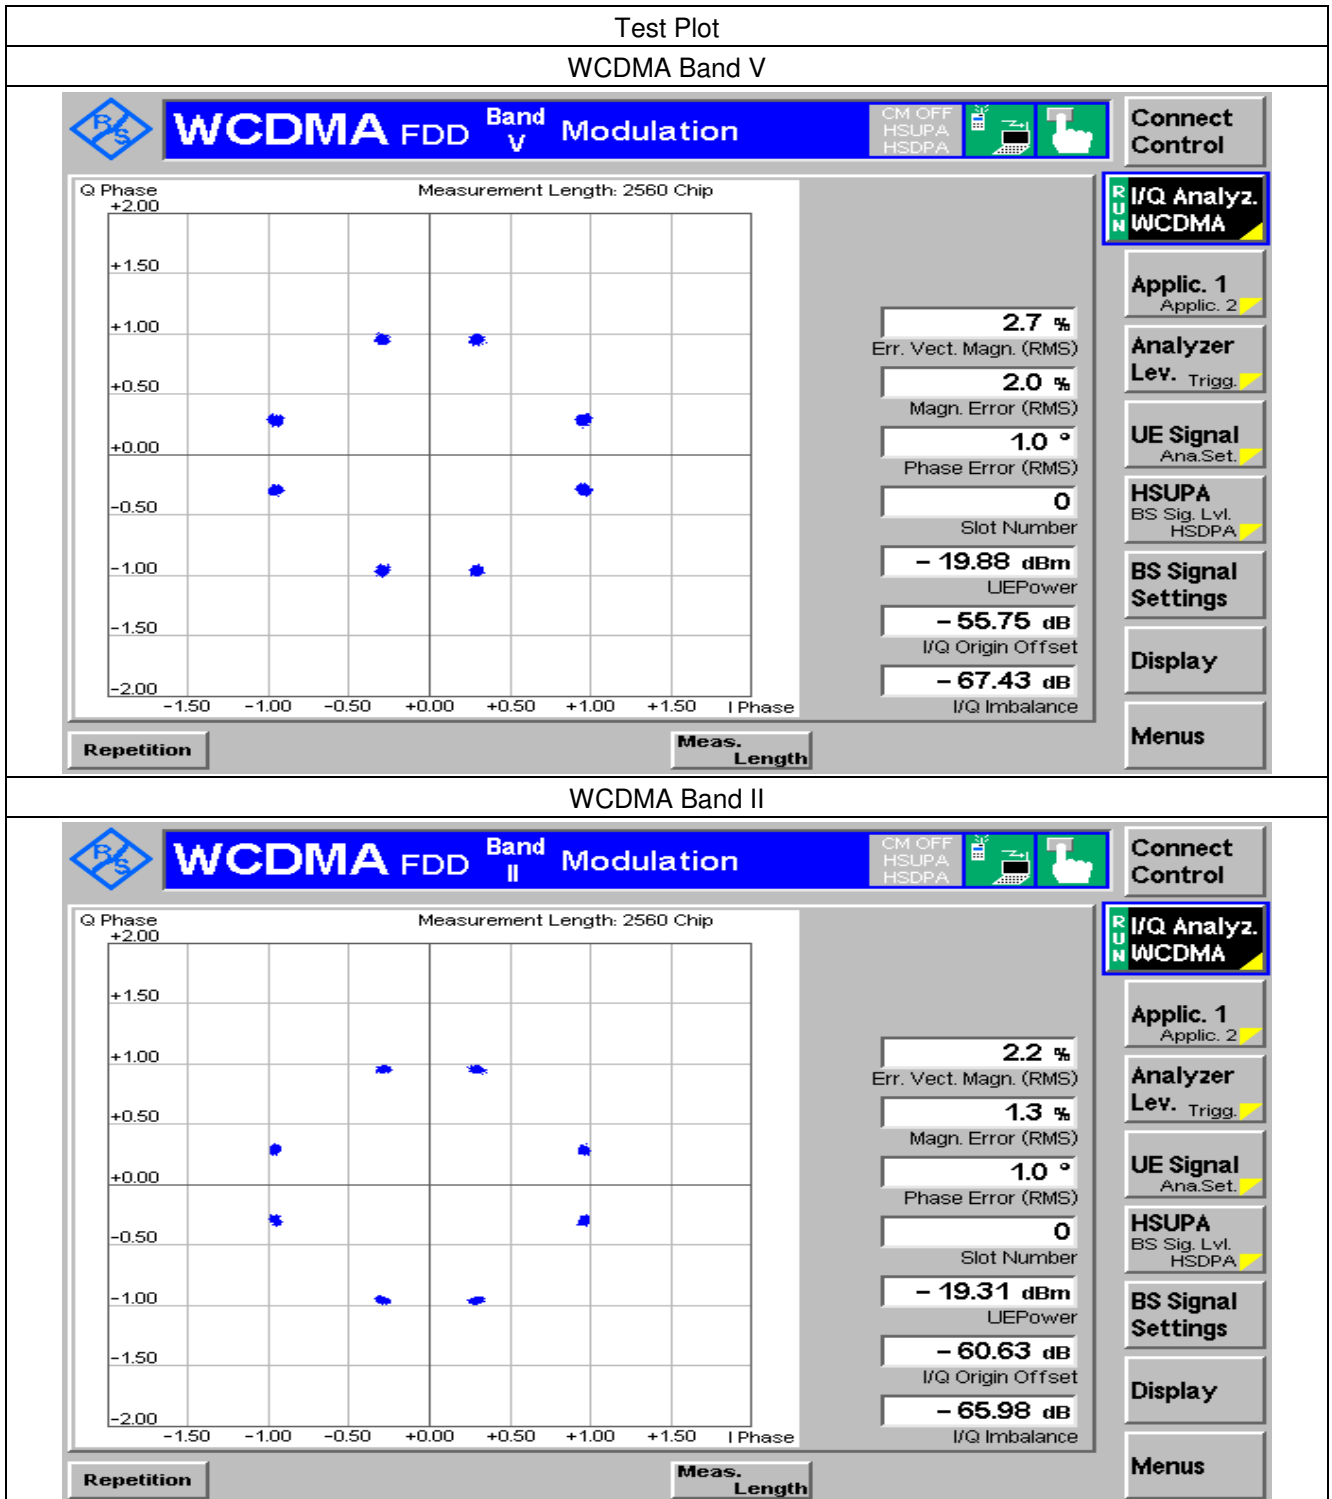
Test Plot

WCDMA Band V

R&S WCDMA FDD Band V Modulation CM OFF HSUPA HSDPA

Connect Control

Q Phase Measurement Length: 2560 Chip

+2.00
+1.50
+1.00
+0.50
+0.00
-0.50
-1.00
-1.50
-2.00
-1.50 -1.00 -0.50 +0.00 +0.50 +1.00 +1.50 I Phase

2.7 %
Err. Vect. Magn. (RMS)
2.0 %
Magn. Error (RMS)
1.0 °
Phase Error (RMS)
0
Slot Number
– 19.88 dBm
UEPower
– 55.75 dB
I/Q Origin Offset
– 67.43 dB
I/Q Imbalance

RUN I/Q Analyz. WCDMA
Applic. 1 Applic. 2
Analyzer Lev. Trigg.
UE Signal Ana.Set.
HSUPA BS Sig. Lvl. HSDPA
BS Signal Settings
Display
Menus

Repetition
Meas. Length

WCDMA Band II

R&S WCDMA FDD Band II Modulation CM OFF HSUPA HSDPA

Connect Control

Q Phase Measurement Length: 2560 Chip

+2.00
+1.50
+1.00
+0.50
+0.00
-0.50
-1.00
-1.50
-2.00
-1.50 -1.00 -0.50 +0.00 +0.50 +1.00 +1.50 I Phase

2.2 %
Err. Vect. Magn. (RMS)
1.3 %
Magn. Error (RMS)
1.0 °
Phase Error (RMS)
0
Slot Number
– 19.31 dBm
UEPower
– 60.63 dB
I/Q Origin Offset
– 65.98 dB
I/Q Imbalance

RUN I/Q Analyz. WCDMA
Applic. 1 Applic. 2
Analyzer Lev. Trigg.
UE Signal Ana.Set.
HSUPA BS Sig. Lvl. HSDPA
BS Signal Settings
Display
Menus

Repetition
Meas. Length